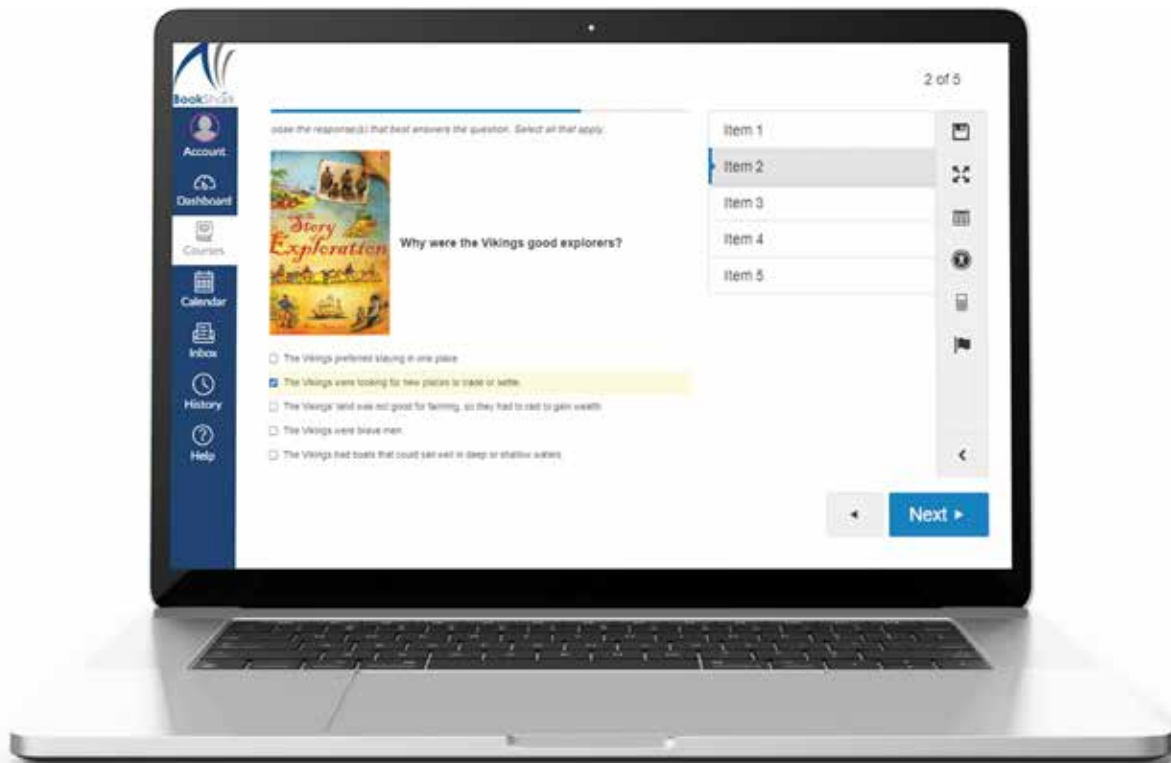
BookShare

Account
Dashboard
Courses
Calendar
Inbox
History
Help

2 of 5

oose the response(s) that best answers the question. Select all that apply.

Story Exploration

Why were the Vikings good explorers?

The Vikings preferred staying in one place.
The Vikings were looking for new places to trade or settle.
The Vikings' land was not good for farming, so they had to raid to gain wealth.
The Vikings were brave men.
The Vikings had boats that could sail well in deep or shallow waters.

Item 1
Item 2
Item 3
Item 4
Item 5

Next ▸